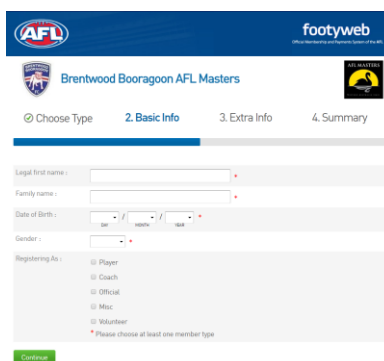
AFL

footyweb
Official Membership and Payments System of the AFL

Brentwood Booragoon AFL Masters

AFL MASTERS

Choose Type 2. Basic Info 3. Extra Info 4. Summary

Legal first name : *

Family name : *

Date of Birth : / / *
DAY MONTH YEAR

Gender : *

Registering As :
Player
Coach
Official
Misc
Volunteer
* Please choose at least one member type

Continue